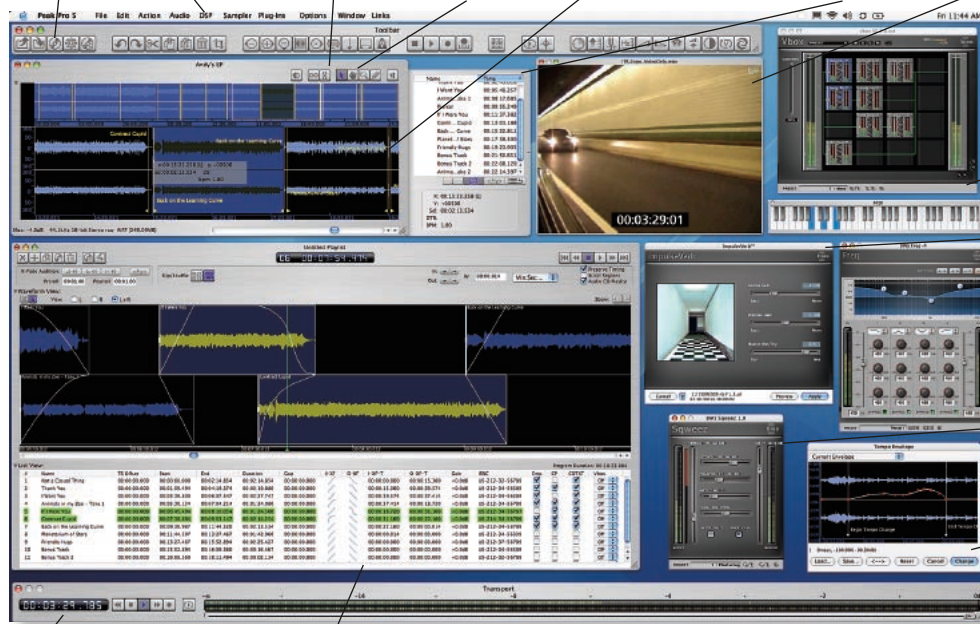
Peak Pro 5 File Edit Action Audio DSP Sampler Plug-ins Options Window Links

Fri 11:44 AM

Toolbar

Andy's EP

Contract Cupid

Back on the Learning Curve

00:03:29:01

Vbox

Untitled Playlist

Waveform View

List View

Name

Transport

00:03:29.185

ImpulseVerb

Squeez

Freq

Tempo Envelope

Current Envelope

Load... Save... Reset Cancel Change